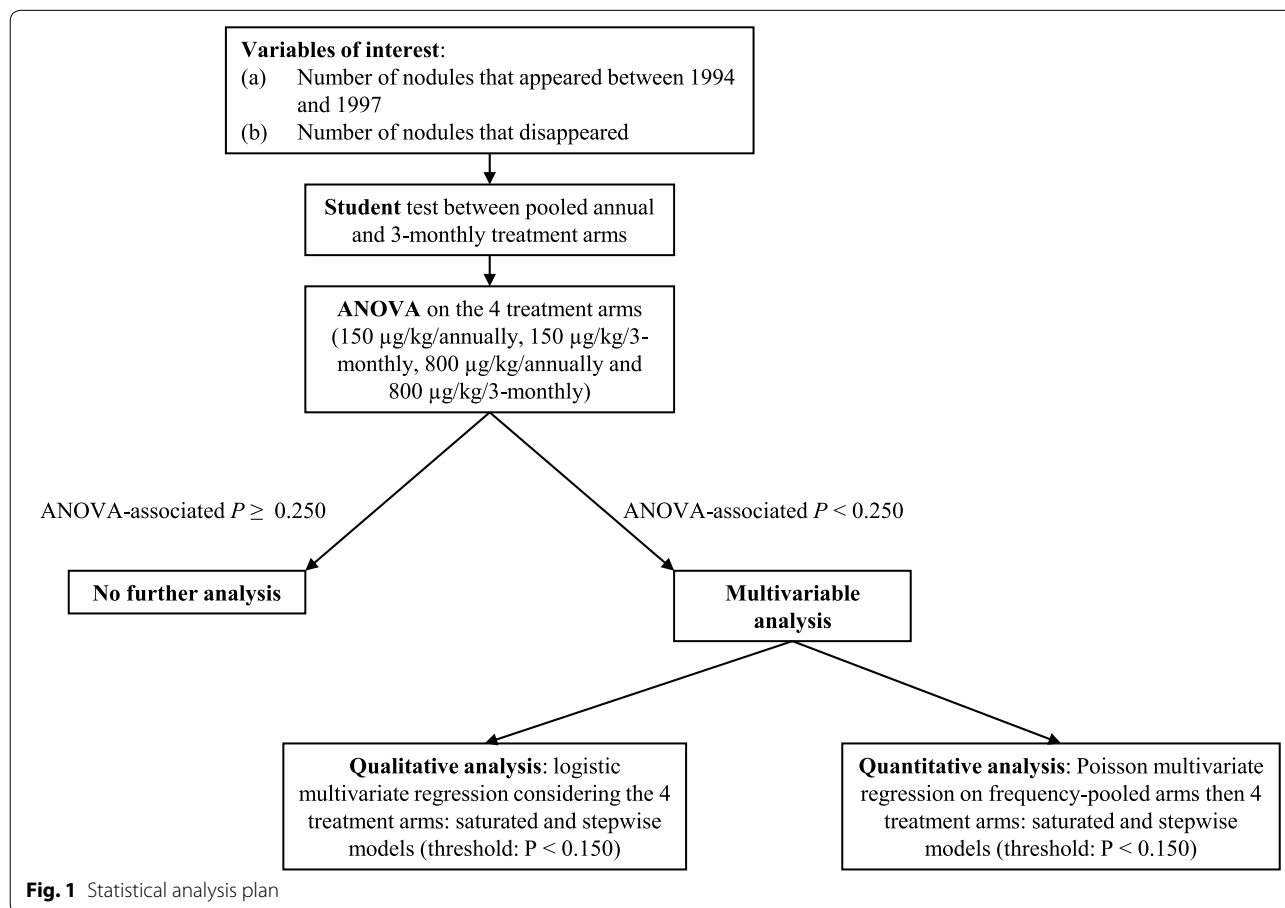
Variables of interest:
(a) Number of nodules that appeared between 1994 and 1997
(b) Number of nodules that disappeared

Student test between pooled annual and 3-monthly treatment arms

ANOVA on the 4 treatment arms (150 µg/kg/annually, 150 µg/kg/3-monthly, 800 µg/kg/annually and 800 µg/kg/3-monthly)

ANOVA-associated $P \geq 0.250$

ANOVA-associated $P < 0.250$

No further analysis

Multivariable analysis

Qualitative analysis: logistic multivariate regression considering the 4 treatment arms: saturated and stepwise models (threshold: P < 0.150)

Quantitative analysis: Poisson multivariate regression on frequency-pooled arms then 4 treatment arms: saturated and stepwise models (threshold: P < 0.150)

Fig. 1 Statistical analysis plan